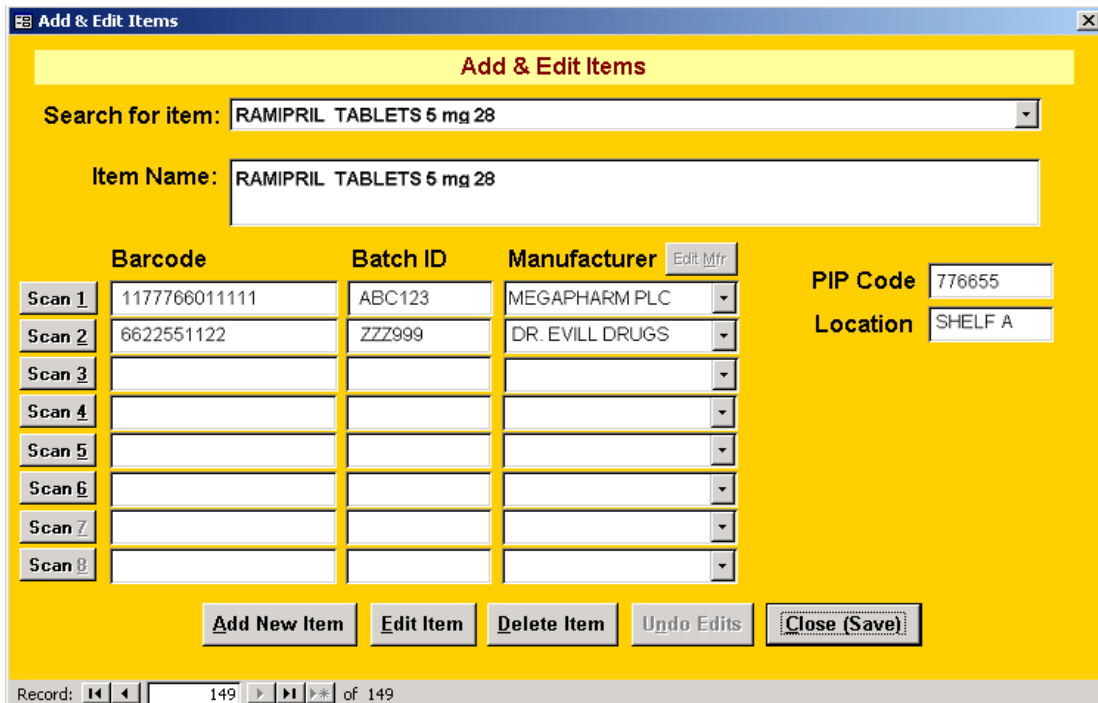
Add & Edit Items

Add & Edit Items

Search for item: RAMIPRIL TABLETS 5 mg 28

Item Name: RAMIPRIL TABLETS 5 mg 28

| | Barcode | Batch ID | Manufacturer |
|---|---|---|---|
| Scan 1 | 1177766011111 | ABC123 | MEGAPHARM PLC |
| Scan 2 | 6622551122 | ZZZ999 | DR. EVILL DRUGS |
| Scan 3 | | | |
| Scan 4 | | | |
| Scan 5 | | | |
| Scan 6 | | | |
| Scan 7 | | | |
| Scan 8 | | | |

Edit Mfr

PIP Code 776655
Location SHELF A

Add New Item Edit Item Delete Item Undo Edits Close (Save)

Record: 149 of 149